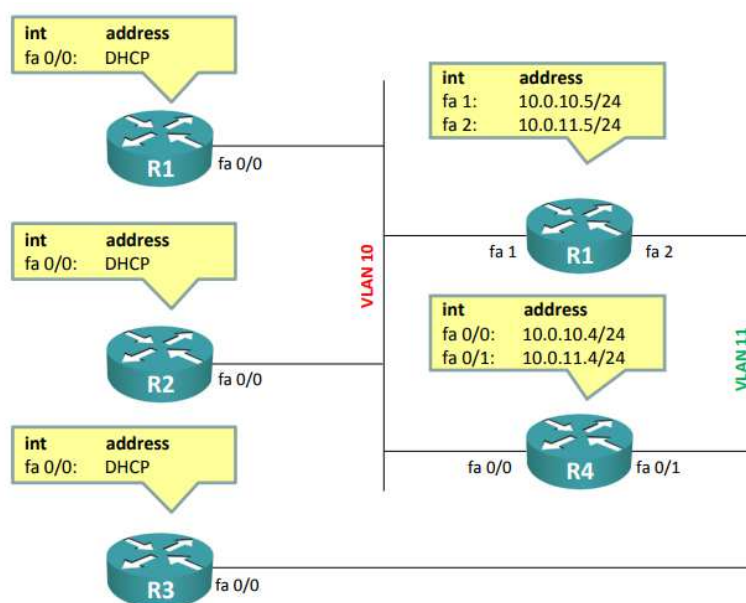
| int | address |
|---|---|
| fa 0/0: | DHCP |

R1
fa 0/0

| int | address |
|---|---|
| fa 1: | 10.0.10.5/24 |
| fa 2: | 10.0.11.5/24 |

VLAN 10

fa 1
R1
fa 2

| int | address |
|---|---|
| fa 0/0: | DHCP |

R2
fa 0/0

| int | address |
|---|---|
| fa 0/0: | 10.0.10.4/24 |
| fa 0/1: | 10.0.11.4/24 |

VLAN 11

| int | address |
|---|---|
| fa 0/0: | DHCP |

fa 0/0
R4
fa 0/1

R3
fa 0/0